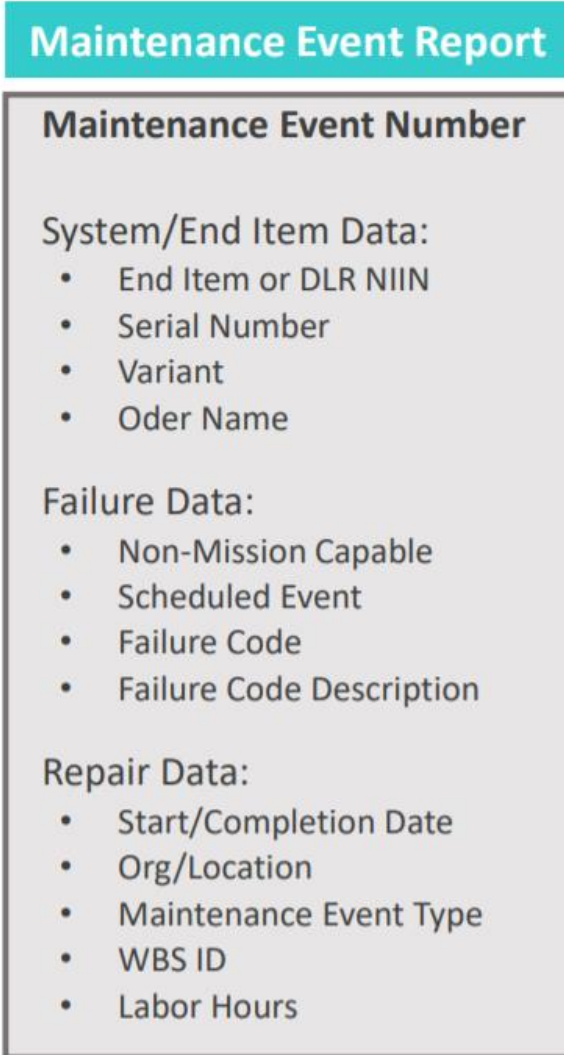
Maintenance Event Report

Maintenance Event Number

System/End Item Data:

- End Item or DLR NIIN
- Serial Number
- Variant
- Oder Name

Failure Data:

- Non-Mission Capable
- Scheduled Event
- Failure Code
- Failure Code Description

Repair Data:

- Start/Completion Date
- Org/Location
- Maintenance Event Type
- WBS ID
- Labor Hours